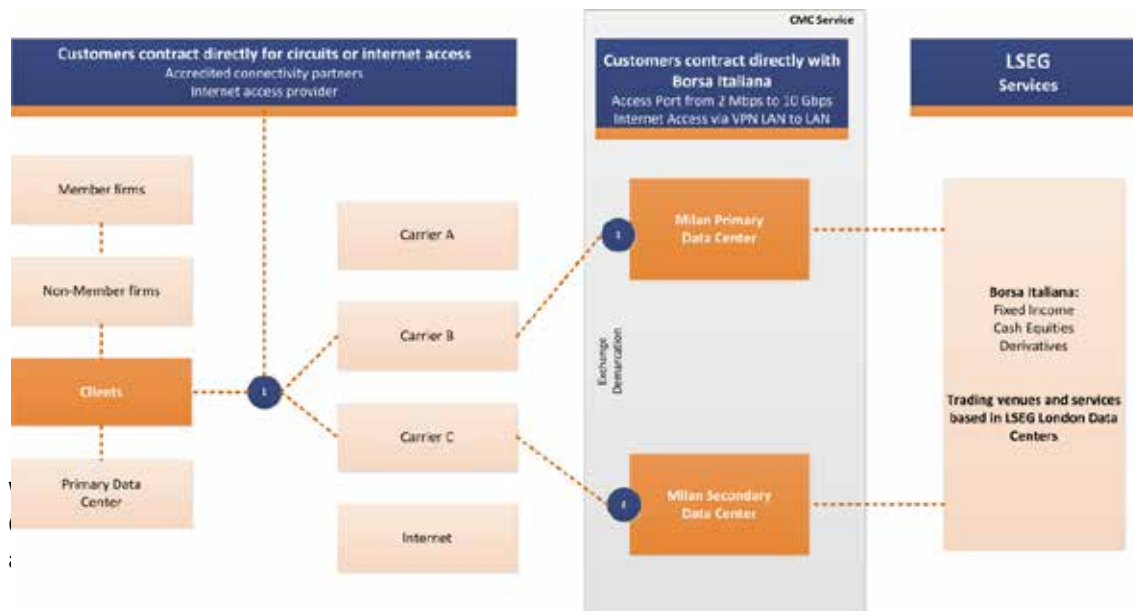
CMC Service

Customers contract directly for circuits or internet access
Accredited connectivity partners
Internet access provider

Customers contract directly with Borsa Italiana
Access Port from 2 Mbps to 10 Gbps
Internet Access via VPN LAN to LAN

LSEG Services

Member firms

Non-Member firms

Clients

Primary Data Center

1

Carrier A

Carrier B

Carrier C

Internet

1

Milan Primary Data Center

Exchange Demarcation

2

Milan Secondary Data Center

Borsa Italiana:
Fixed Income
Cash Equities
Derivatives

Trading venues and services based in LSEG London Data Centers